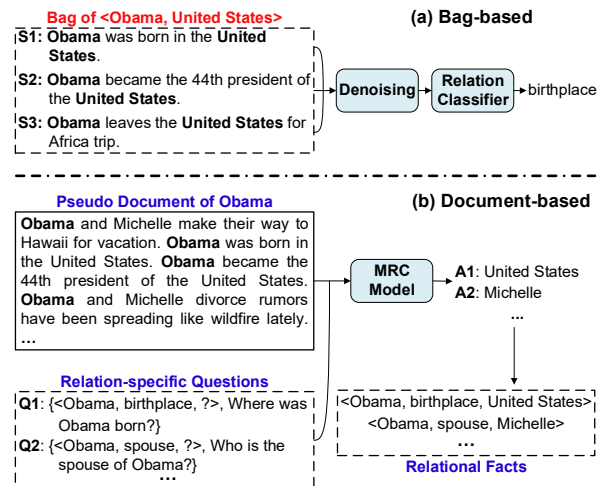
Bag of <Obama, United States>

(a) Bag-based

S1: Obama was born in the United States.

S2: Obama became the 44th president of the United States.

S3: Obama leaves the United States for Africa trip.

Denoising

Relation Classifier

birthplace

Pseudo Document of Obama

(b) Document-based

Obama and Michelle make their way to Hawaii for vacation. Obama was born in the United States. Obama became the 44th president of the United States. Obama and Michelle divorce rumors have been spreading like wildfire lately. …

MRC Model

A1: United States
A2: Michelle
…

Relation-specific Questions

Q1: {<Obama, birthplace, ?>, Where was Obama born?}
Q2: {<Obama, spouse, ?>, Who is the spouse of Obama?}
…

<Obama, birthplace, United States>
<Obama, spouse, Michelle>
…

Relational Facts